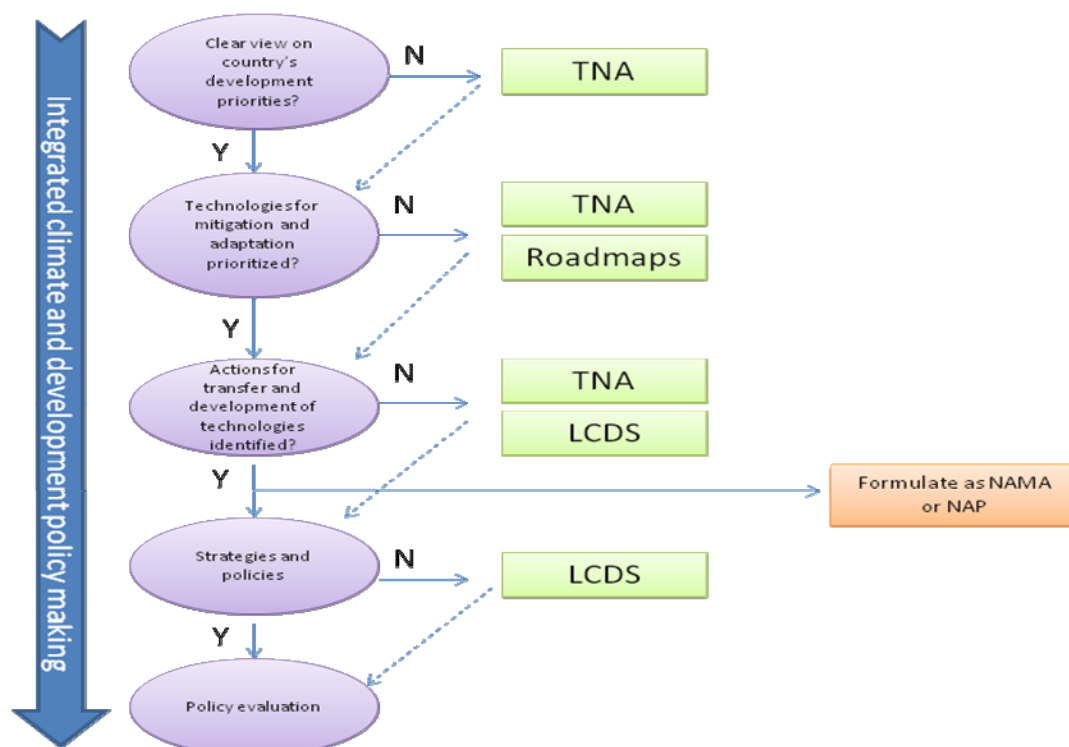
Integrated climate and development policy making

Clear view on country's development priorities?

N

TNA

Y

Technologies for mitigation and adaptation prioritized?

N

TNA

Roadmaps

Y

Actions for transfer and development of technologies identified?

N

TNA

LCDS

Y

Formulate as NAMA or NAP

Strategies and policies

N

LCDS

Y

Policy evaluation